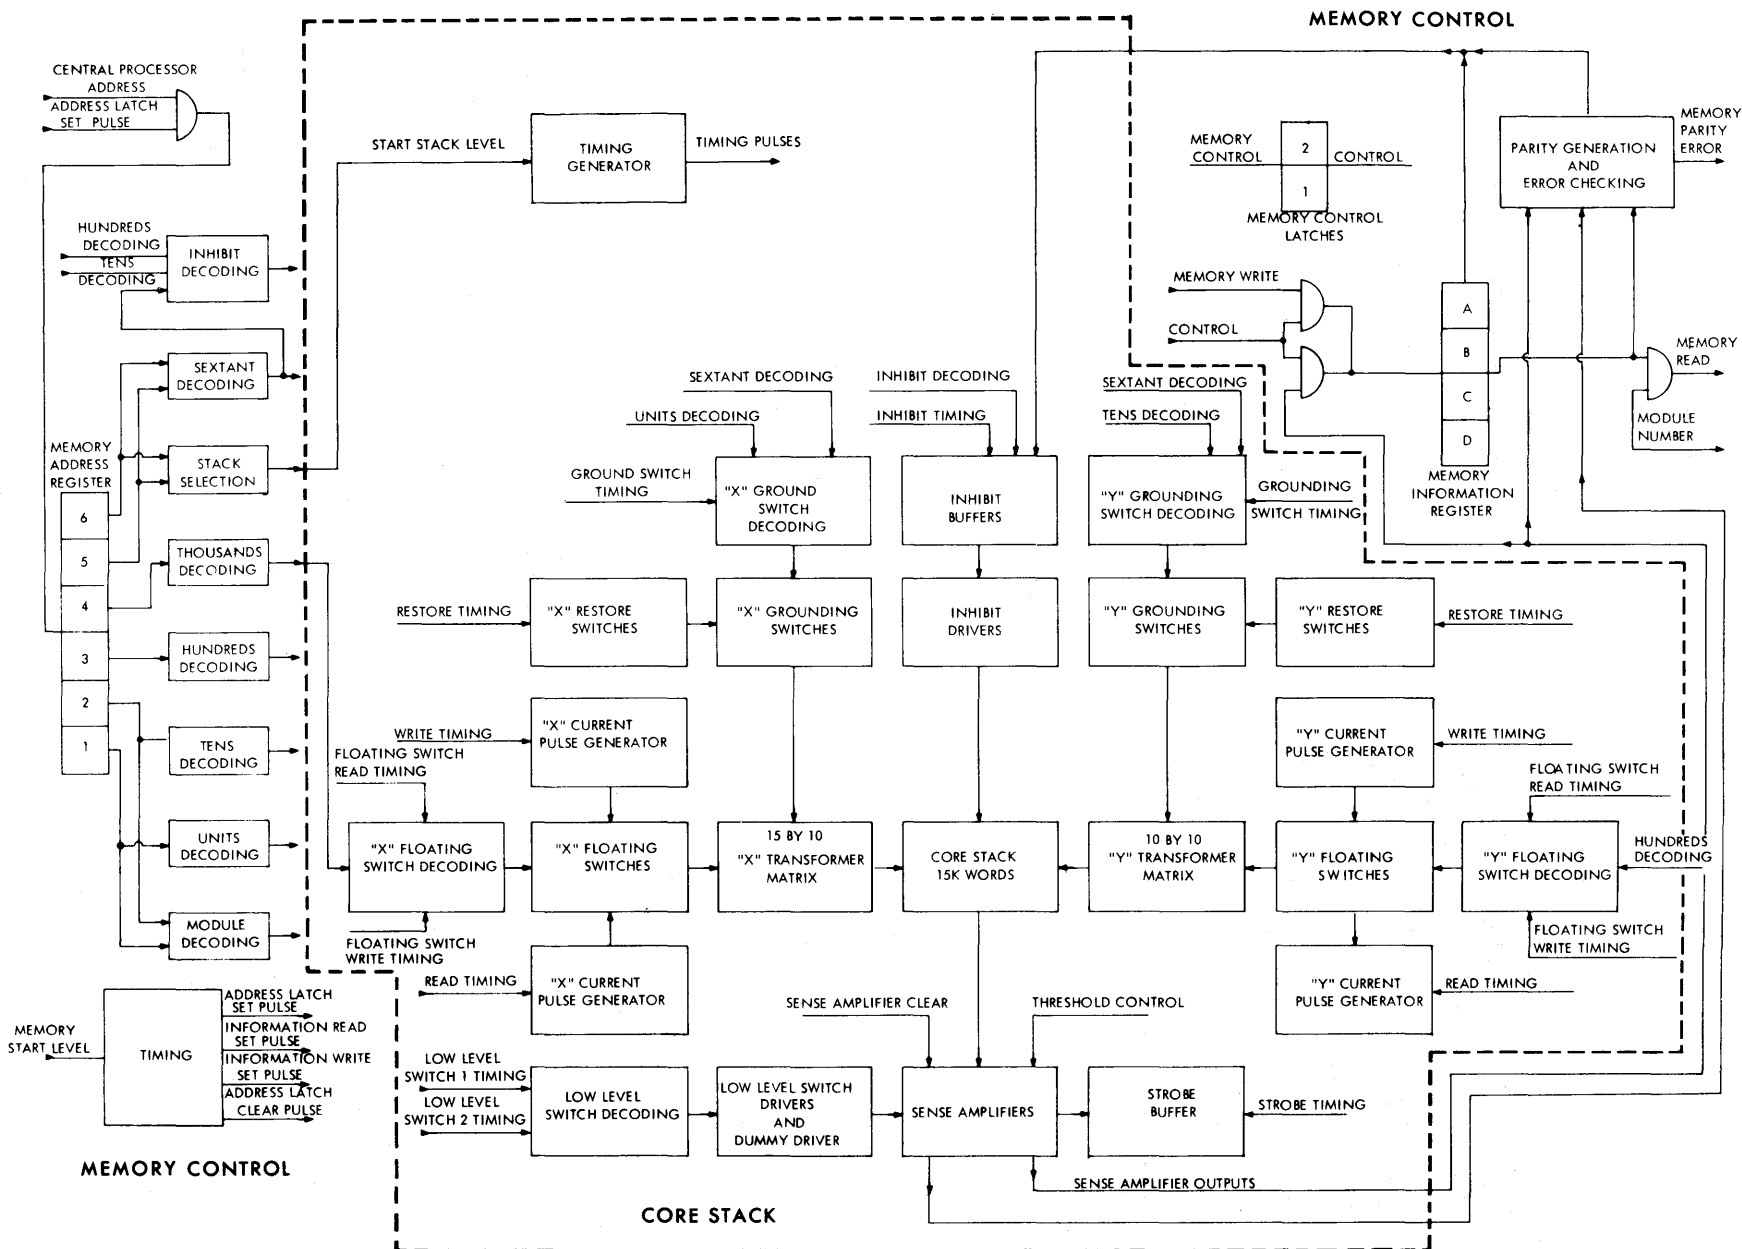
MEMORY CONTROL

CENTRAL PROCESSOR ADDRESS
ADDRESS LATCH SET PULSE

START STACK LEVEL

TIMING GENERATOR

TIMING PULSES

MEMORY CONTROL

2

1

CONTROL

MEMORY CONTROL LATCHES

PARITY GENERATION AND ERROR CHECKING

MEMORY PARITY ERROR

HUNDREDS DECODING
TENS DECODING

INHIBIT DECODING

MEMORY WRITE

CONTROL

A

B

C

D

MEMORY READ

MODULE NUMBER

MEMORY INFORMATION REGISTER

SEXTANT DECODING

STACK SELECTION

MEMORY ADDRESS REGISTER

6

5

4

3

2

1

THOUSANDS DECODING

HUNDREDS DECODING

TENS DECODING

UNITS DECODING

MODULE DECODING

SEXTANT DECODING

UNITS DECODING

GROUND SWITCH TIMING

"X" GROUND SWITCH DECODING

INHIBIT DECODING

INHIBIT TIMING

INHIBIT BUFFERS

SEXTANT DECODING

TENS DECODING

"Y" GROUNDING SWITCH DECODING

GROUNDING SWITCH TIMING

RESTORE TIMING

"X" RESTORE SWITCHES

"X" GROUNDING SWITCHES

INHIBIT DRIVERS

"Y" GROUNDING SWITCHES

"Y" RESTORE SWITCHES

RESTORE TIMING

WRITE TIMING

"X" CURRENT PULSE GENERATOR

FLOATING SWITCH READ TIMING

"Y" CURRENT PULSE GENERATOR

WRITE TIMING

FLOATING SWITCH READ TIMING

"X" FLOATING SWITCH DECODING

"X" FLOATING SWITCHES

15 BY 10 "X" TRANSFORMER MATRIX

CORE STACK 15K WORDS

10 BY 10 "Y" TRANSFORMER MATRIX

"Y" FLOATING SWITCHES

"Y" FLOATING SWITCH DECODING

HUNDREDS DECODING

FLOATING SWITCH WRITE TIMING

FLOATING SWITCH WRITE TIMING

READ TIMING

"X" CURRENT PULSE GENERATOR

SENSE AMPLIFIER CLEAR

THRESHOLD CONTROL

"Y" CURRENT PULSE GENERATOR

READ TIMING

MEMORY START LEVEL

TIMING

ADDRESS LATCH SET PULSE
INFORMATION READ SET PULSE
INFORMATION WRITE SET PULSE
ADDRESS LATCH CLEAR PULSE

LOW LEVEL SWITCH 1 TIMING
LOW LEVEL SWITCH 2 TIMING

LOW LEVEL SWITCH DECODING

LOW LEVEL SWITCH DRIVERS AND DUMMY DRIVER

SENSE AMPLIFIERS

STROBE BUFFER

STROBE TIMING

SENSE AMPLIFIER OUTPUTS

MEMORY CONTROL

CORE STACK